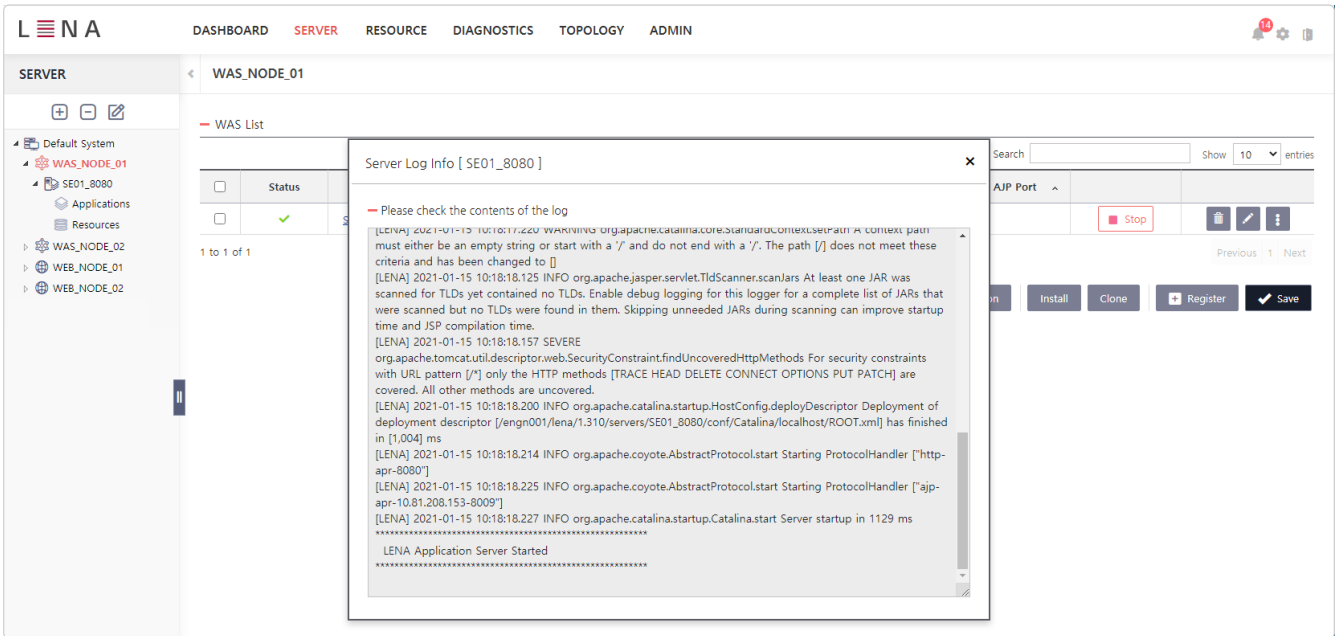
LENA

DASHBOARD SERVER RESOURCE DIAGNOSTICS TOPOLOGY ADMIN

14

SERVER

WAS_NODE_01

Default System
WAS_NODE_01
SE01_8080
Applications
Resources
WAS_NODE_02
WEB_NODE_01
WEB_NODE_02

WAS List

| | Status | | AJP Port | | |
|---|---|---|---|---|---|
| | ✔ | S | | Stop | |

1 to 1 of 1

Search

Show 10 entries

Previous 1 Next

Install Clone Register Save

Server Log Info [ SE01_8080 ]

Please check the contents of the log

[LENA] 2021-01-15 10:18:17.220 WARNING org.apache.catalina.core.StandardContext.setPath A context path must either be an empty string or start with a '/' and do not end with a '/'. The path [/] does not meet these criteria and has been changed to []
[LENA] 2021-01-15 10:18:18.125 INFO org.apache.jasper.servlet.TldScanner.scanJars At least one JAR was scanned for TLDs yet contained no TLDs. Enable debug logging for this logger for a complete list of JARs that were scanned but no TLDs were found in them. Skipping unneeded JARs during scanning can improve startup time and JSP compilation time.
[LENA] 2021-01-15 10:18:18.157 SEVERE org.apache.tomcat.util.descriptor.web.SecurityConstraint.findUncoveredHttpMethods For security constraints with URL pattern [/*] only the HTTP methods [TRACE HEAD DELETE CONNECT OPTIONS PUT PATCH] are covered. All other methods are uncovered.
[LENA] 2021-01-15 10:18:18.200 INFO org.apache.catalina.startup.HostConfig.deployDescriptor Deployment of deployment descriptor [/engn001/lena/1.310/servers/SE01_8080/conf/Catalina/localhost/ROOT.xml] has finished in [1,004] ms
[LENA] 2021-01-15 10:18:18.214 INFO org.apache.coyote.AbstractProtocol.start Starting ProtocolHandler ["http-apr-8080"]
[LENA] 2021-01-15 10:18:18.225 INFO org.apache.coyote.AbstractProtocol.start Starting ProtocolHandler ["ajp-apr-10.81.208.153-8009"]
[LENA] 2021-01-15 10:18:18.227 INFO org.apache.catalina.startup.Catalina.start Server startup in 1129 ms
************************************************************
LENA Application Server Started
************************************************************